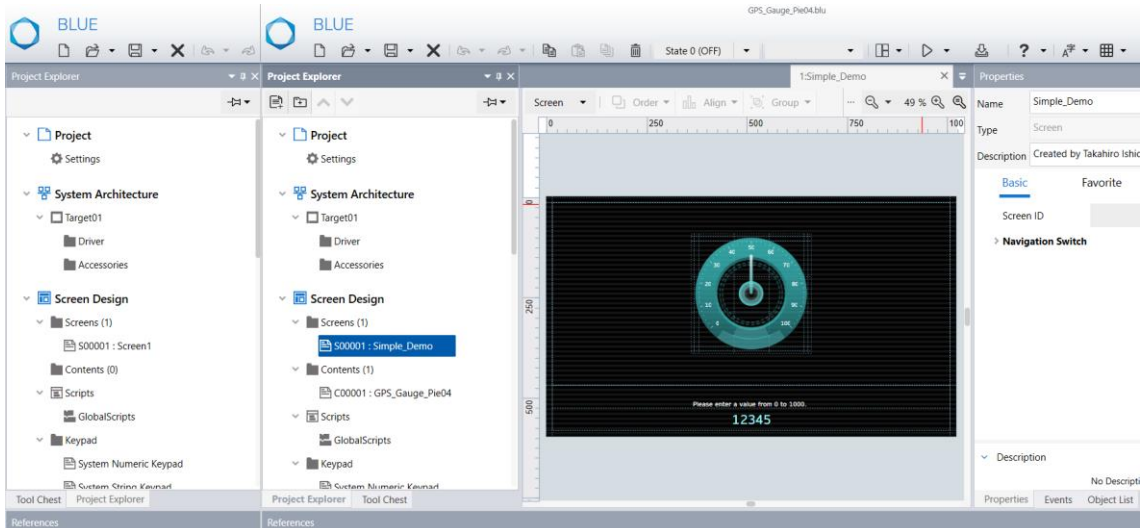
BLUE

Project Explorer

Project
Settings
System Architecture
Target01
Driver
Accessories
Screen Design
Screens (1)
S00001 : Screen1
Contents (0)
Scripts
GlobalScripts
Keypad
System Numeric Keypad
System String Keypad

Tool Chest Project Explorer

References

BLUE

GPS_Gauge_Pie04.blu

State 0 (OFF)

Project Explorer

Project
Settings
System Architecture
Target01
Driver
Accessories
Screen Design
Screens (1)
S00001 : Simple_Demo
Contents (1)
C00001 : GPS_Gauge_Pie04
Scripts
GlobalScripts
Keypad
System Numeric Keypad

Project Explorer Tool Chest

References

1:Simple_Demo

Screen Order Align Group 49 %

0 250 500 750 100

250

500

10 20 30 40 50 60 70 80 90 100 0

Please enter a value from 0 to 1000.

12345

Properties

| Name | Simple_Demo |
|---|---|
| Type | Screen |
| Description | Created by Takahiro Ishic |

Basic Favorite

Screen ID

Navigation Switch

Description

No Descripti

Properties Events Object List